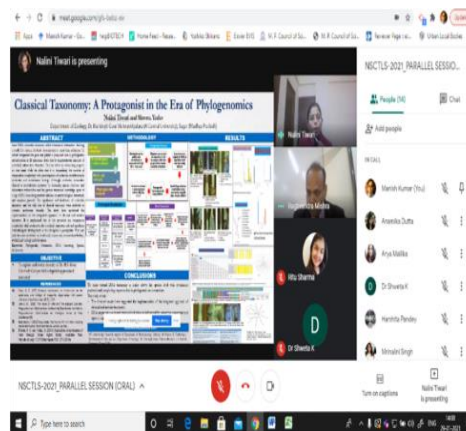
meet.google.com/gfs-bebo-sis

Manish Kumar - Go... | hegil67EC4 | Home Feed - Resea... | Vedhikk Bidvans | Excel EXS | M. P. Council of Sci... | M. P. Council of Sci... | Reviewer Page Ina... | Urban Local Bodies

Nalini Tiwari is presenting

Classical Taxonomy: A Protagonist in the Era of Phylogenomics

Nalini Tiwari and Shweta Yadav

ABSTRACT

METHODOLOGY

RESULTS

OBJECTIVE

CONCLUSIONS

REFERENCES

Nalini Tiwari

Raghvendra Mishra

Ritu Sharma

D

Dr Shweta K

NSCTLS-2021_PARALLEL SESSION...

People (56)

Chat

Add people

IN CALL

Manish Kumar (You)

Anamika Dutta

Arya Mallika

Dr Shweta K

Harshita Pandey

Mrinalini Singh

NSCTLS-2021_PARALLEL SESSION (ORAL)

Turn on captions

Nalini Tiwari is presenting